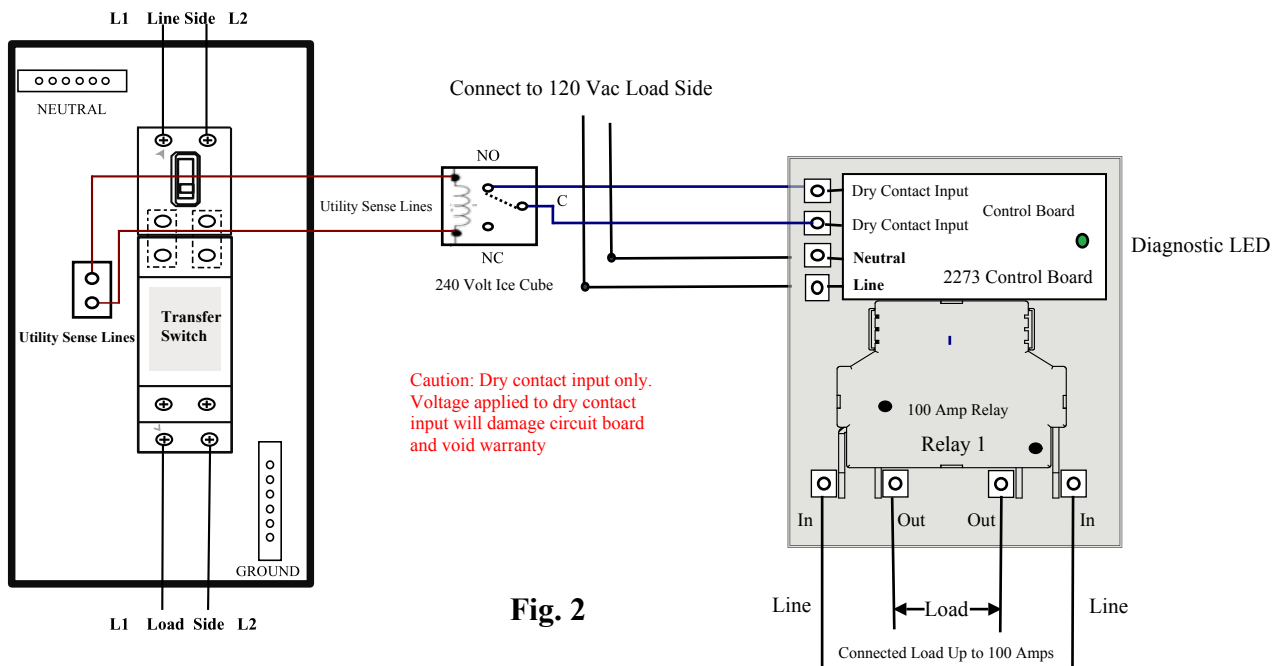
L1 Line Side L2

NEUTRAL

Utility Sense Lines

Transfer Switch

GROUND

L1 Load Side L2

Connect to 120 Vac Load Side

NO

Utility Sense Lines

C

NC

240 Volt Ice Cube

Dry Contact Input

Dry Contact Input

Control Board

Neutral

Line

2273 Control Board

Diagnostic LED

Caution: Dry contact input only. Voltage applied to dry contact input will damage circuit board and void warranty

100 Amp Relay

Relay 1

In Out Out In

Fig. 2

Line

Load

Line

Connected Load Up to 100 Amps